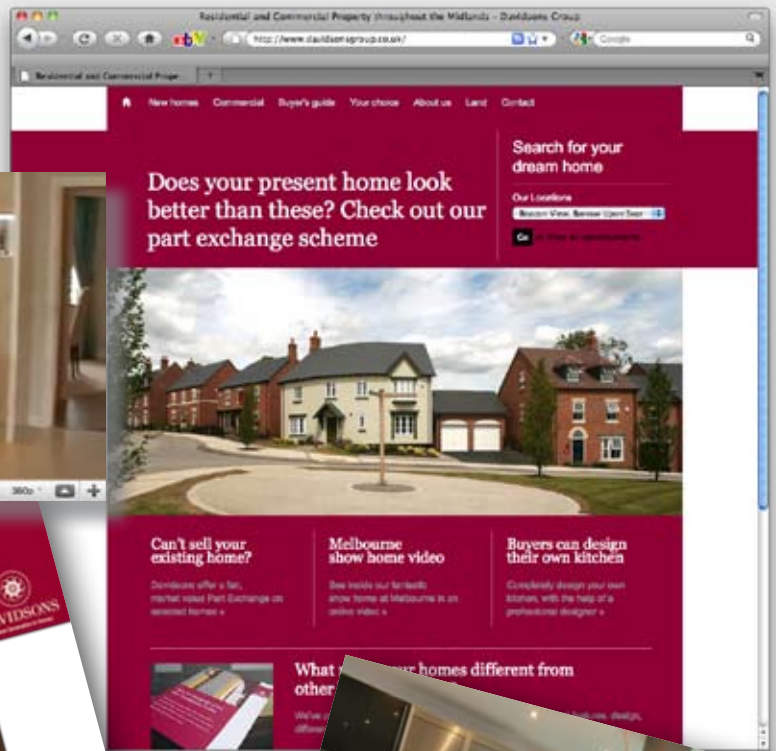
Residential and Commercial Property throughout the Midlands - Davidsons Group

http://www.davidsonsgroup.co.uk/

Google

Residential and Commercial Prope

New homes Commercial Buyer's guide Your choice About us Land Contact

Does your present home look better than these? Check out our part exchange scheme

Search for your dream home

Our Locations

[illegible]

Go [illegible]

Can't sell your existing home?

Davidsons offer a fair, market value Part Exchange on selected homes »

Melbourne show home video

See inside our fantastic show home at Melbourne in an online video »

Buyers can design their own kitchen

Completely design your own kitchen, with the help of a professional designer »

What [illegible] our homes different from other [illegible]

We've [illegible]

360p

DAVIDSONS